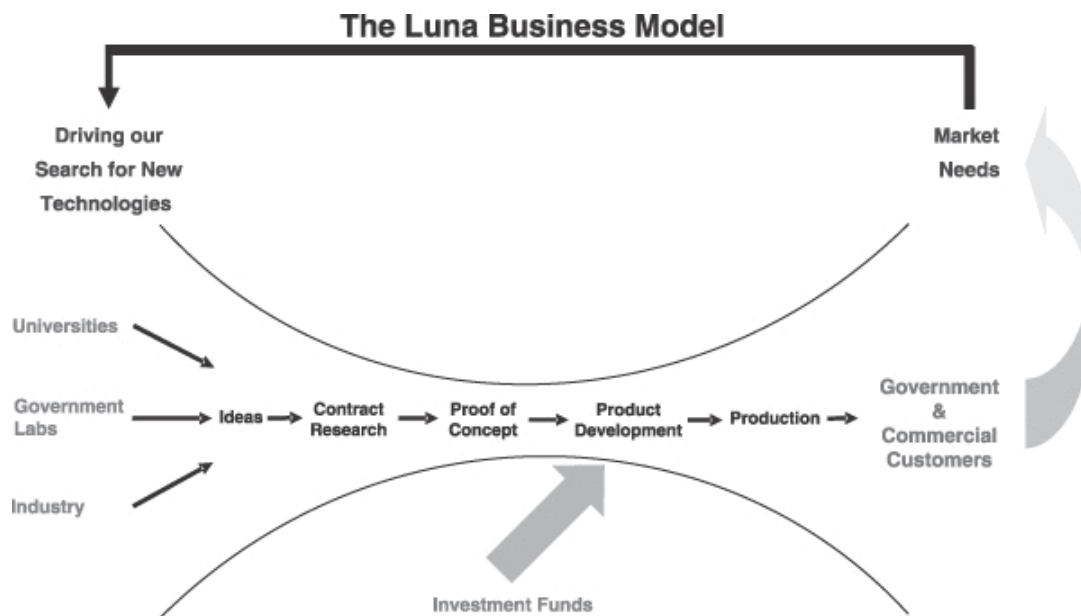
The Luna Business Model

Driving our Search for New Technologies

Market Needs

Universities

Government Labs

Industry

Ideas

Contract Research

Proof of Concept

Product Development

Production

Government & Commercial Customers

Investment Funds